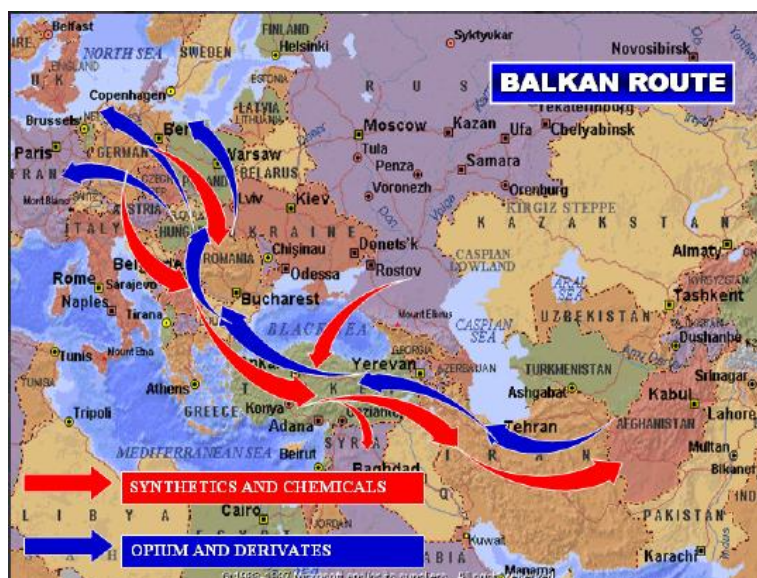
BALKAN ROUTE

Belfast
NORTH SEA
SWEDEN
FINLAND
Helsinki
Syktyvkar
Novosibirsk
ESTONIA
Copenhagen
LATVIA
LITHUANIA
R U S
Brussels
Berlin
Warsaw
Moscow
Kazan
Ufa
Chelyabinsk
Paris
GERMANY
BELARUS
Tula
Penza
Samara
FRANCE
Voronezh
Orenburg
Mont Blanc
AUSTRIA
Lviv
Kiev
KIRGIZ STEPPE
UKRAINE
K A Z A K S T A N
ITALY
HUNGARY
Chisinau
Donets'k
ROMANIA
Odessa
Rostov
CASPIAN LOWLAND
Almaty
Rome
Belgrade
Sarajevo
ARAL SEA
KYRGYZSTAN
Naples
Bucharest
Tashkent
Tirana
BLACK SEA
Mount Elbrus
UZBEKISTAN
CASPIAN SEA
Tunis
Mount Etna
GEORGIA
Dushanbe
TUNISIA
Yerevan
AZERBAIJAN
TURKMENISTAN
Athens
Ashgabat
Srinagar
Tripoli
GREECE
Konya
Kabul
Lahore
TURKEY
Tehran
AFGHANISTAN
Adana
MEDITERRANEAN SEA
Beirut
SYRIA
Multan
Baghdad
I R A N
Bikaner
SYNTHETICS AND CHEMICALS
L I B Y A
Cairo
PAKISTAN
OPIUM AND DERIVATES
Kuwait
ARABIA
Karachi
Manama
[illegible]